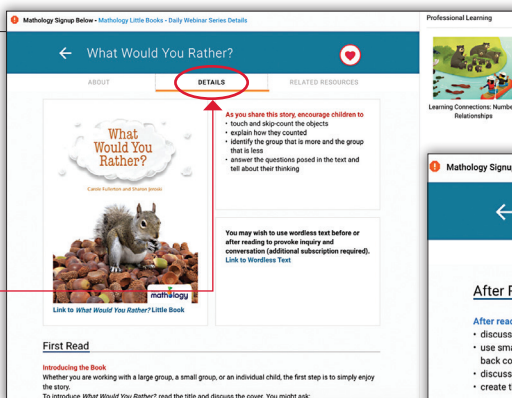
Mathology Signup Below - Mathology Little Books - Daily Webinar Series Details

What Would You Rather?

ABOUT

DETAILS

RELATED RESOURCES

What Would You Rather?

Carole Fullerton and Shumei Jenski

mathology

Link to What Would You Rather? Little Book

As you share this story, encourage children to
• touch and skip-count the objects
• explain how they counted
• identify the group that is more and the group that is less
• answer the questions posed in the text and tell about their thinking

You may wish to use wordless text before or after reading to provoke inquiry and conversation (additional subscription required).
Link to Wordless Text

First Read

Introducing the Book
Whether you are working with a large group, a small group, or an individual child, the first step is to simply enjoy the story.
To introduce What Would You Rather? read the title and discuss the cover. You might ask:

Professional Learning

Learning Connections: Numbe Relationships

Mathology Signup

After R

After read
• discuss
• use sma back co
• discuss
• create t